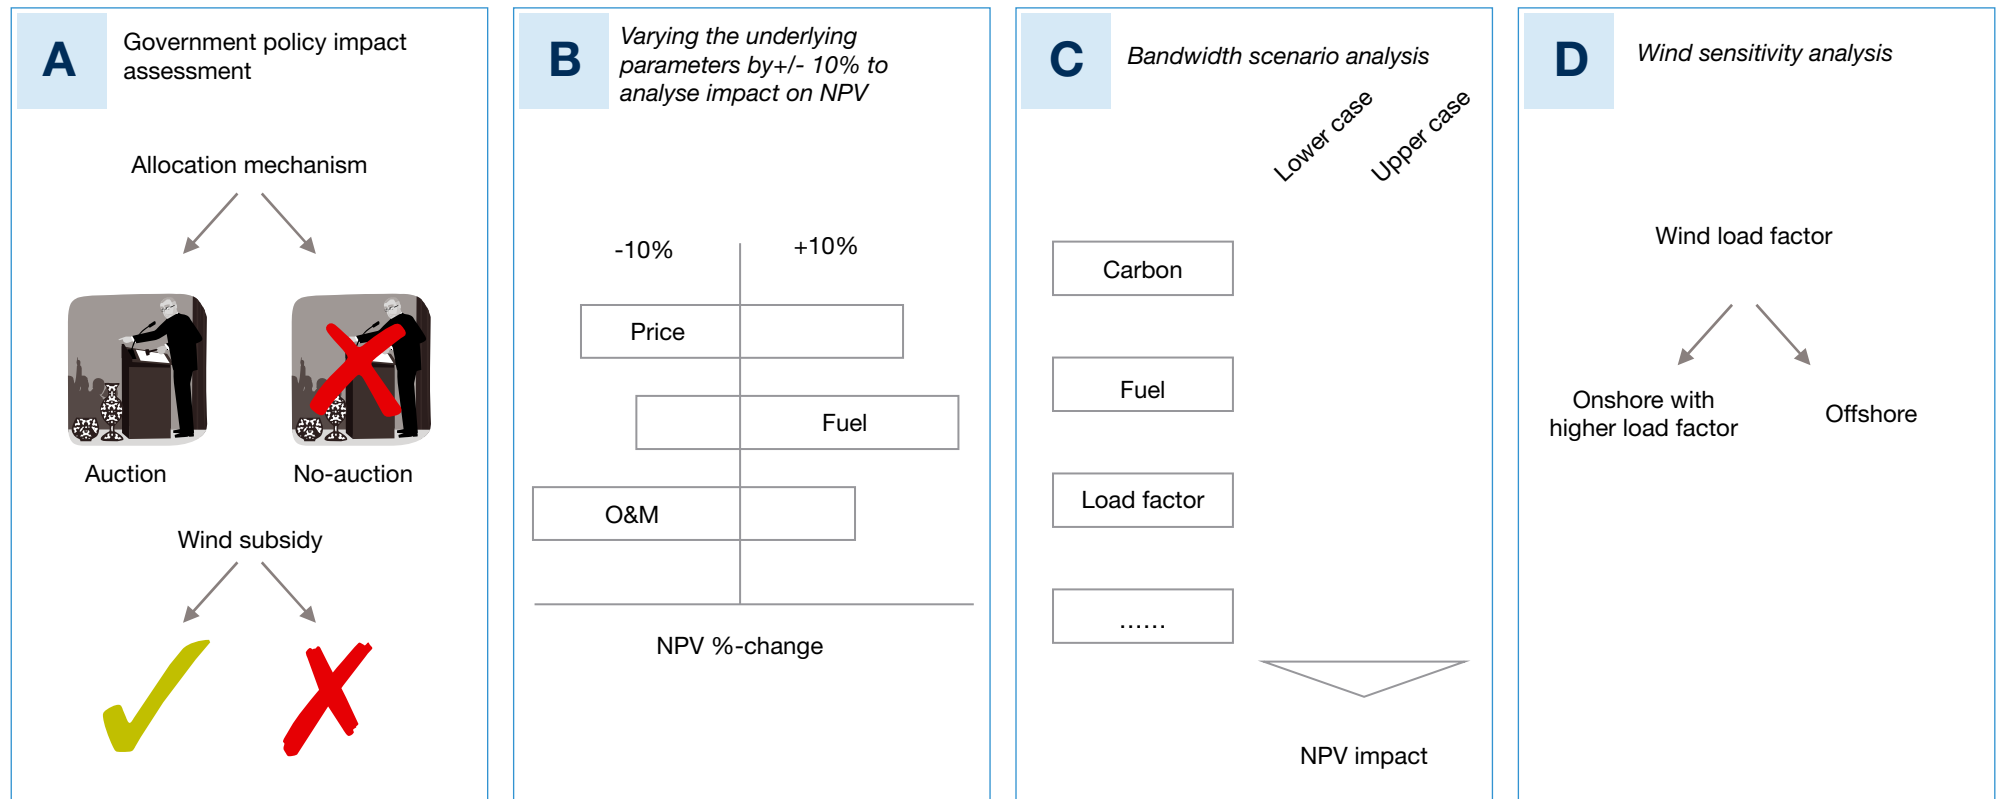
A

Government policy impact assessment

Allocation mechanism

Auction

No-auction

Wind subsidy

B

Varying the underlying parameters by+/- 10% to analyse impact on NPV

-10%

+10%

Price

Fuel

O&M

NPV %-change

C

Bandwidth scenario analysis

Lower case

Upper case

Carbon

Fuel

Load factor

......

NPV impact

D

Wind sensitivity analysis

Wind load factor

Onshore with higher load factor

Offshore